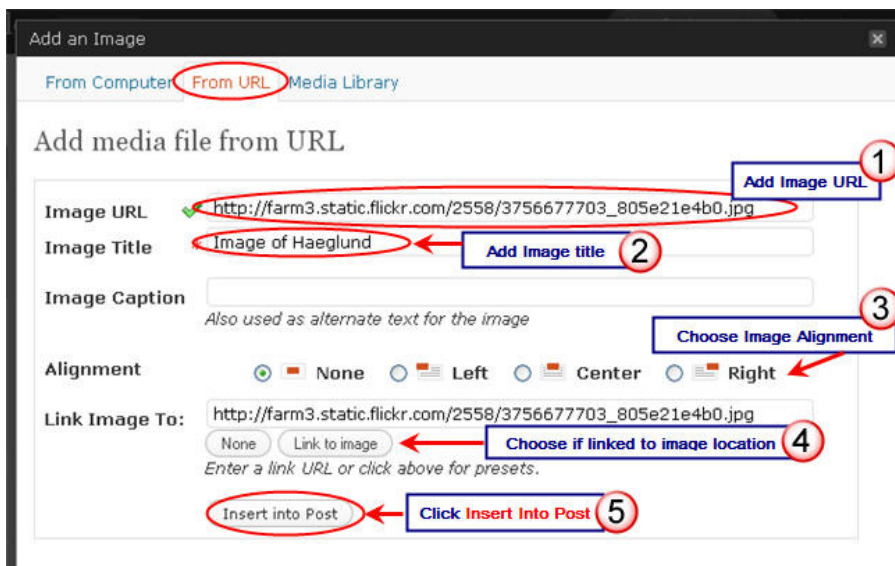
Add an Image

From Computer From URL Media Library

Add media file from URL

1 Add Image URL

Image URL http://farm3.static.flickr.com/2558/3756677703_805e21e4b0.jpg

Image Title Image of Haeglund

Add Image title 2

Image Caption

Also used as alternate text for the image

3 Choose Image Alignment

Alignment None Left Center Right

Link Image To: http://farm3.static.flickr.com/2558/3756677703_805e21e4b0.jpg

None Link to image

Choose if linked to image location 4

Enter a link URL or click above for presets.

Insert into Post

Click Insert Into Post 5